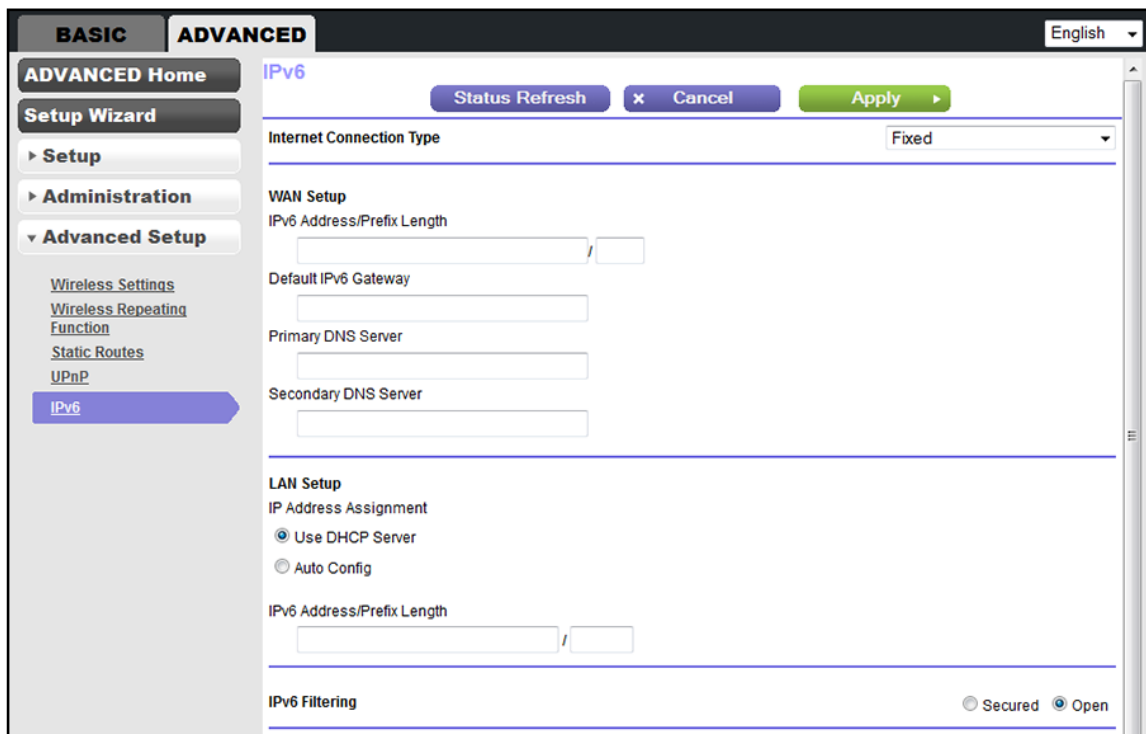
BASIC ADVANCED

English

ADVANCED Home

Setup Wizard

Setup

Administration

Advanced Setup

Wireless Settings

Wireless Repeating Function

Static Routes

UPnP

IPv6

IPv6

Status Refresh

Cancel

Apply

Internet Connection Type

Fixed

WAN Setup

IPv6 Address/Prefix Length

/

Default IPv6 Gateway

Primary DNS Server

Secondary DNS Server

LAN Setup

IP Address Assignment

Use DHCP Server

Auto Config

IPv6 Address/Prefix Length

/

IPv6 Filtering

Secured Open